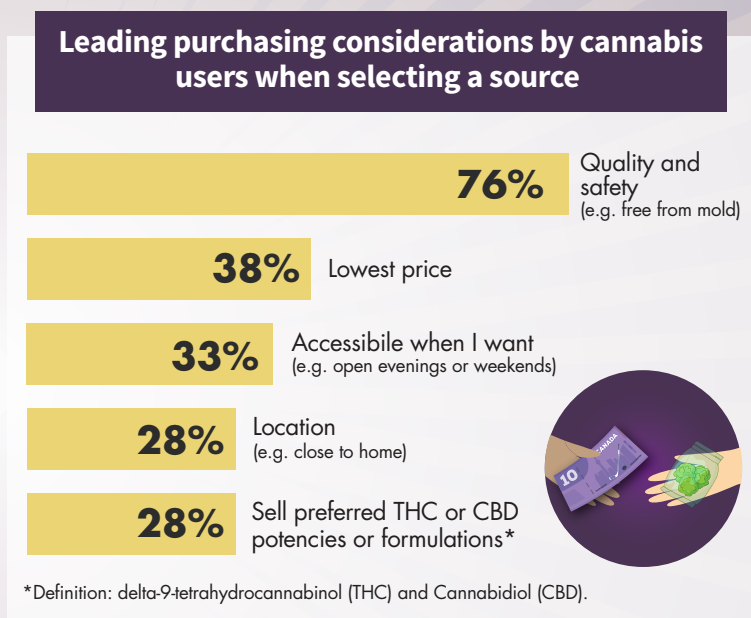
Leading purchasing considerations by cannabis users when selecting a source

76% Quality and safety (e.g. free from mold)

38% Lowest price

33% Accessibile when I want (e.g. open evenings or weekends)

28% Location (e.g. close to home)

28% Sell preferred THC or CBD potencies or formulations*

10 CANADA

*Definition: delta-9-tetrahydrocannabinol (THC) and Cannabidiol (CBD).